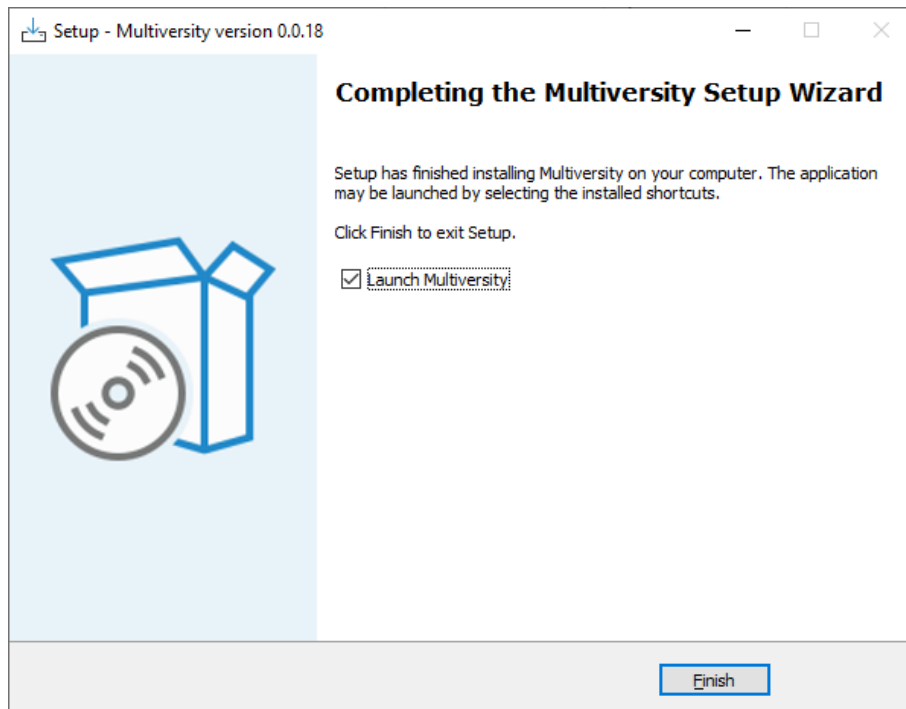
Setup - Multiversity version 0.0.18

Completing the Multiversity Setup Wizard

Setup has finished installing Multiversity on your computer. The application may be launched by selecting the installed shortcuts.

Click Finish to exit Setup.

☑ Launch Multiversity

Finish